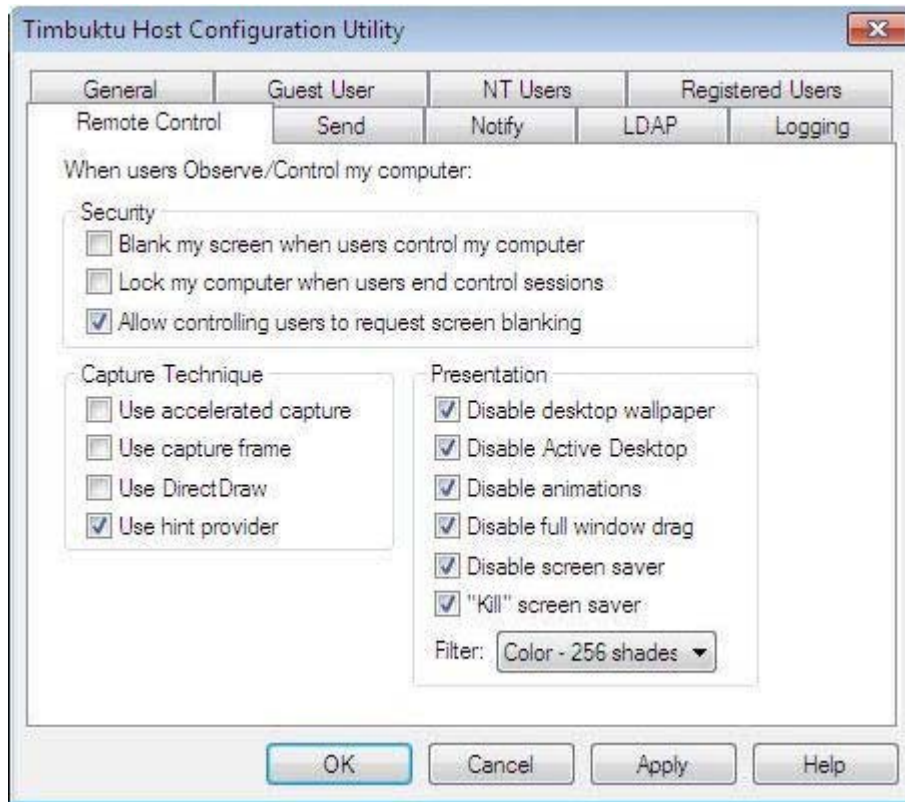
Timbuktu Host Configuration Utility

General
Guest User
NT Users
Registered Users
Remote Control
Send
Notify
LDAP
Logging

When users Observe/Control my computer:

Security
Blank my screen when users control my computer
Lock my computer when users end control sessions
Allow controlling users to request screen blanking

Capture Technique
Use accelerated capture
Use capture frame
Use DirectDraw
Use hint provider

Presentation
Disable desktop wallpaper
Disable Active Desktop
Disable animations
Disable full window drag
Disable screen saver
"Kill" screen saver
Filter: Color - 256 shades

OK
Cancel
Apply
Help